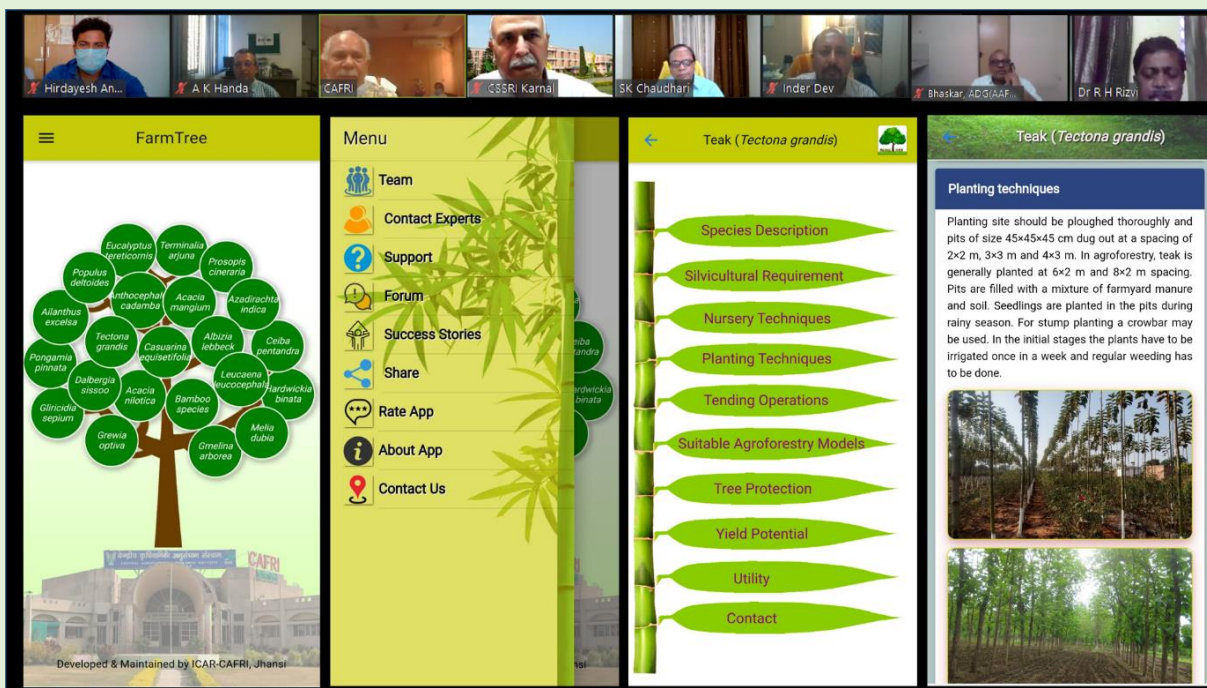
Hirdayesh An...
A K Handa
CAFRI
CSSRI Karnal
SK Chaudhari
Inder Dev
Bhaskar, ADG(AAF...
Dr R H Rizvi

FarmTree

Eucalyptus tereticornis
Terminalia arjuna
Prosopis cineraria
Populus deltoides
Anthocephalus cadamba
Acacia mangium
Azadirachta indica
Ailanthus excelsa
Tectona grandis
Albizia lebbeck
Ceiba pentandra
Pongamia pinnata
Casuarina equisetifolia
Dalbergia sissoo
Leucaena leucocephala
Hardwickia binata
Acacia nilotica
Bamboo species
Gliricidia sepium
Melia dubia
Grewia optiva
Gmelina arborea

CAFRI

Developed & Maintained by ICAR-CAFRI, Jhansi

Menu
Team
Contact Experts
Support
Forum
Success Stories
Share
Rate App
About App
Contact Us

Teak (Tectona grandis)

Species Description
Silvicultural Requirement
Nursery Techniques
Planting Techniques
Tending Operations
Suitable Agroforestry Models
Tree Protection
Yield Potential
Utility
Contact

Teak (Tectona grandis)

Planting techniques

Planting site should be ploughed thoroughly and pits of size 45×45×45 cm dug out at a spacing of 2×2 m, 3×3 m and 4×3 m. In agroforestry, teak is generally planted at 6×2 m and 8×2 m spacing. Pits are filled with a mixture of farmyard manure and soil. Seedlings are planted in the pits during rainy season. For stump planting a crowbar may be used. In the initial stages the plants have to be irrigated once in a week and regular weeding has to be done.